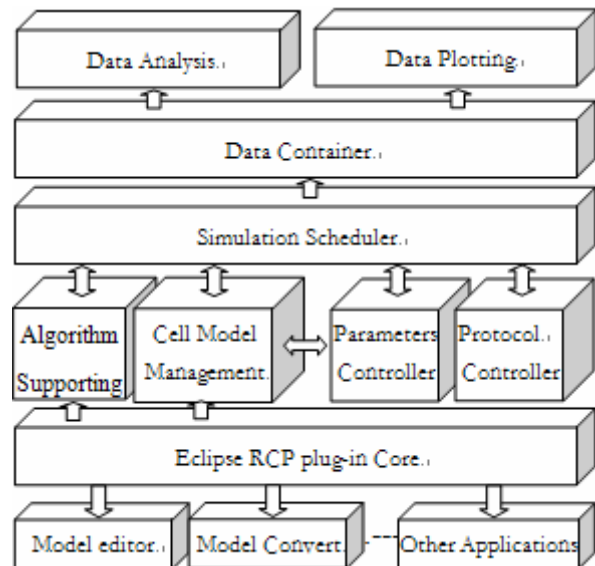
Data Analysis.

Data Plotting.

Data Container.

Simulation Scheduler.

Algorithm Supporting

Cell Model Management.

Parameters Controller

Protocol. Controller

Eclipse RCP plug-in Core.

Model editor.

Model Convert.

Other Applications